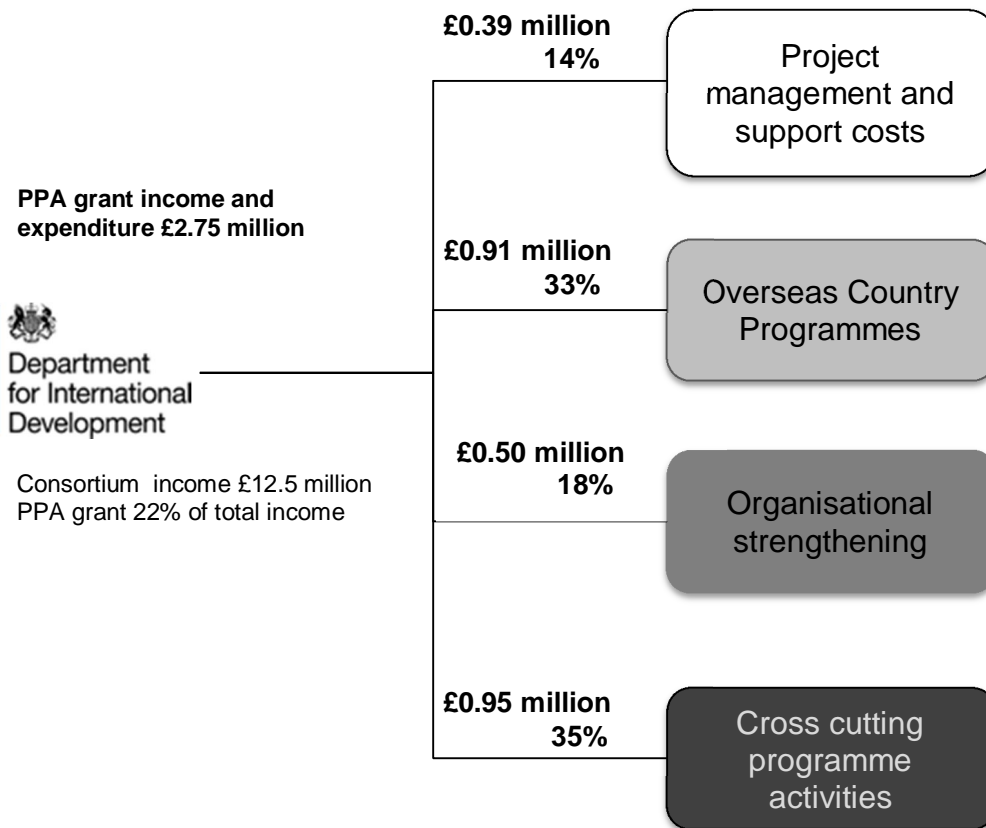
PPA grant income and expenditure £2.75 million

Department for International Development

Consortium income £12.5 million
PPA grant 22% of total income

£0.39 million
14%

Project management and support costs

£0.91 million
33%

Overseas Country Programmes

£0.50 million
18%

Organisational strengthening

£0.95 million
35%

Cross cutting programme activities